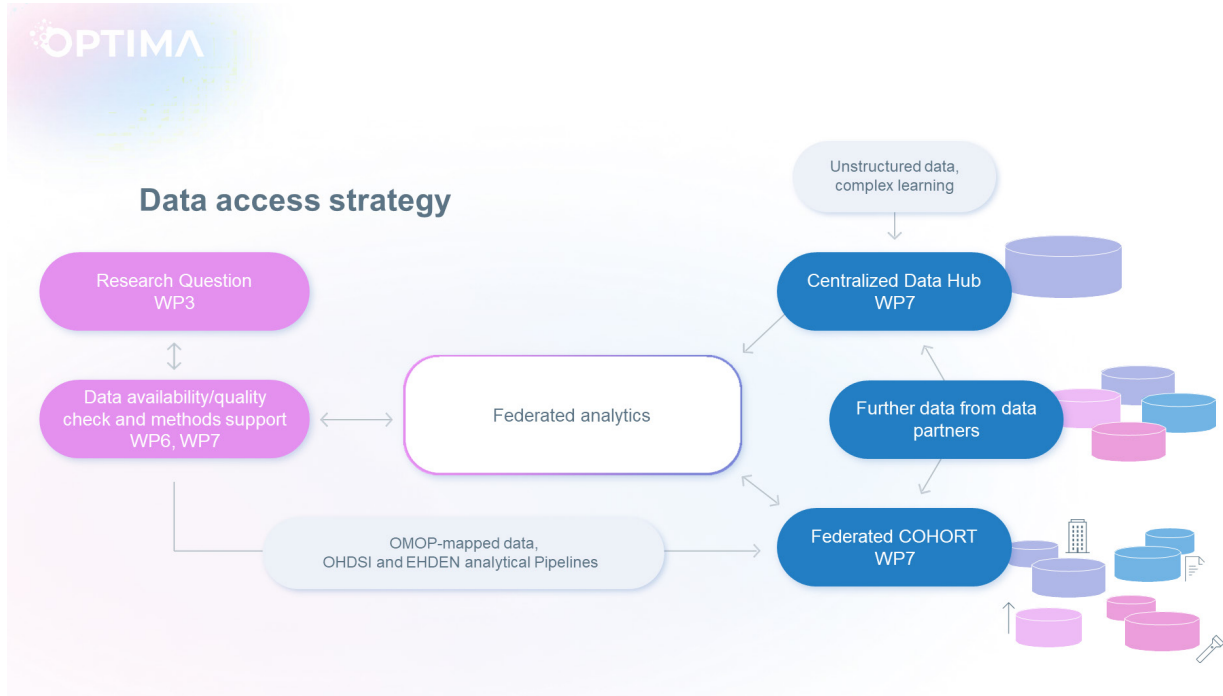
OPTIMA

Data access strategy

Unstructured data, complex learning

Research Question WP3

Centralized Data Hub WP7

Data availability/quality check and methods support WP6, WP7

Federated analytics

Further data from data partners

OMOP-mapped data, OHDSI and EHDEN analytical Pipelines

Federated COHORT WP7